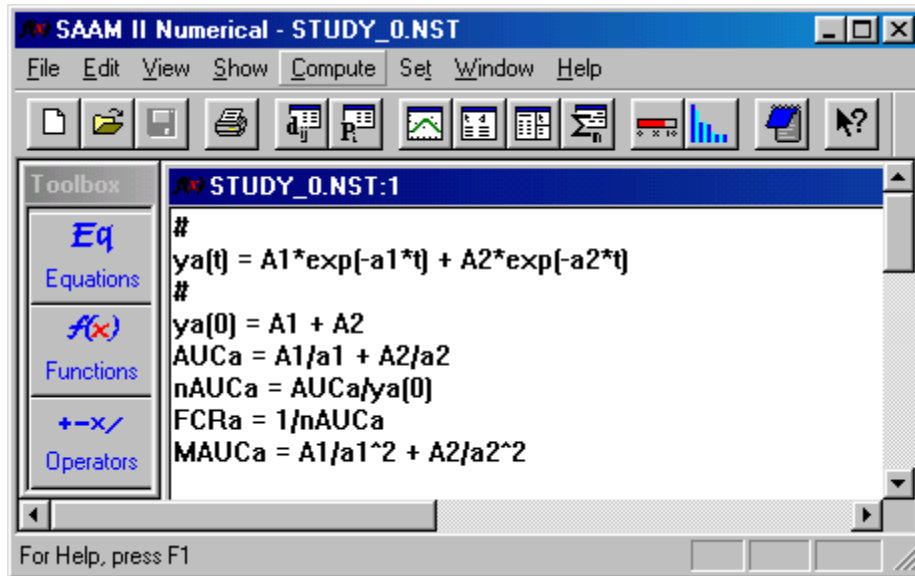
SAAM II Numerical - STUDY_0.NST

File Edit View Show Compute Set Window Help

$d_{ij}$ $P_i$ $\Sigma_n$

Toolbox

Eq
Equations

f(x)
Functions

+-x/
Operators

STUDY_0.NST:1

#
ya(t) = A1*exp(-a1*t) + A2*exp(-a2*t)
#
ya(0) = A1 + A2
AUCa = A1/a1 + A2/a2
nAUCa = AUCa/ya(0)
FCRa = 1/nAUCa
MAUCa = A1/a1^2 + A2/a2^2

For Help, press F1